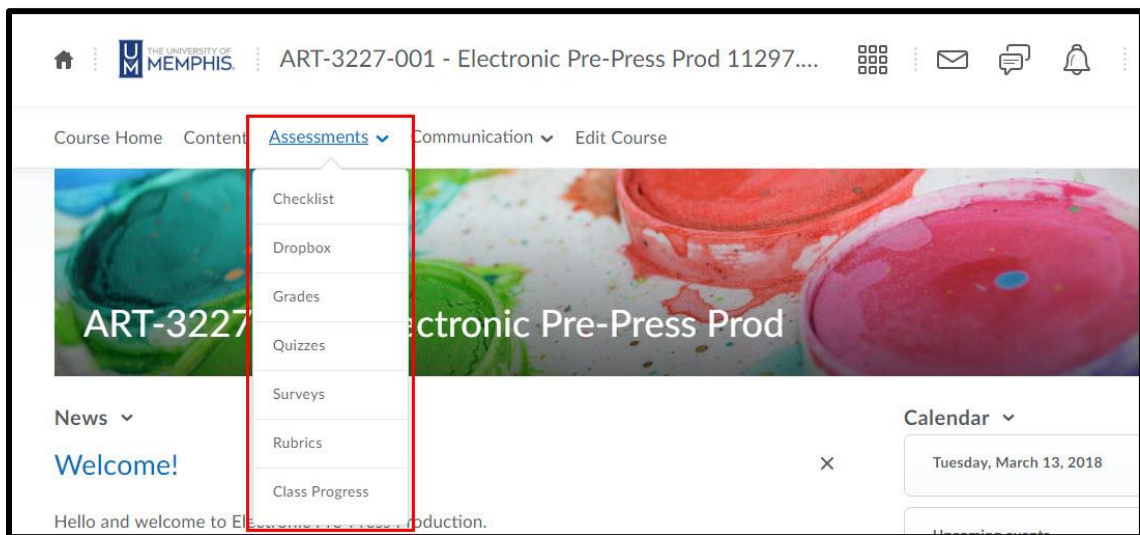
THE UNIVERSITY OF MEMPHIS. ART-3227-001 - Electronic Pre-Press Prod 11297....

Course Home Content Assessments Communication Edit Course

Checklist
Dropbox
Grades
Quizzes
Surveys
Rubrics
Class Progress

ART-3227 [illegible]ctronic Pre-Press Prod

News

Welcome!

Hello and welcome to El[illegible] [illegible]oduction.

Calendar

Tuesday, March 13, 2018

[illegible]